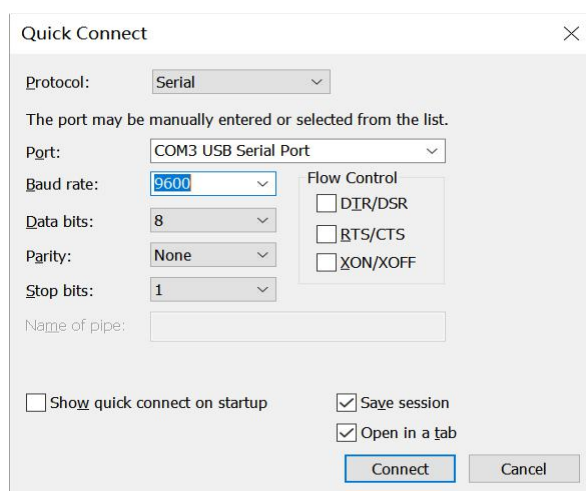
Quick Connect

Protocol: Serial

The port may be manually entered or selected from the list.

Port: COM3 USB Serial Port

Baud rate: 9600

Data bits: 8

Parity: None

Stop bits: 1

Name of pipe:

Flow Control

DTR/DSR

RTS/CTS

XON/XOFF

Show quick connect on startup

Save session

Open in a tab

Connect

Cancel